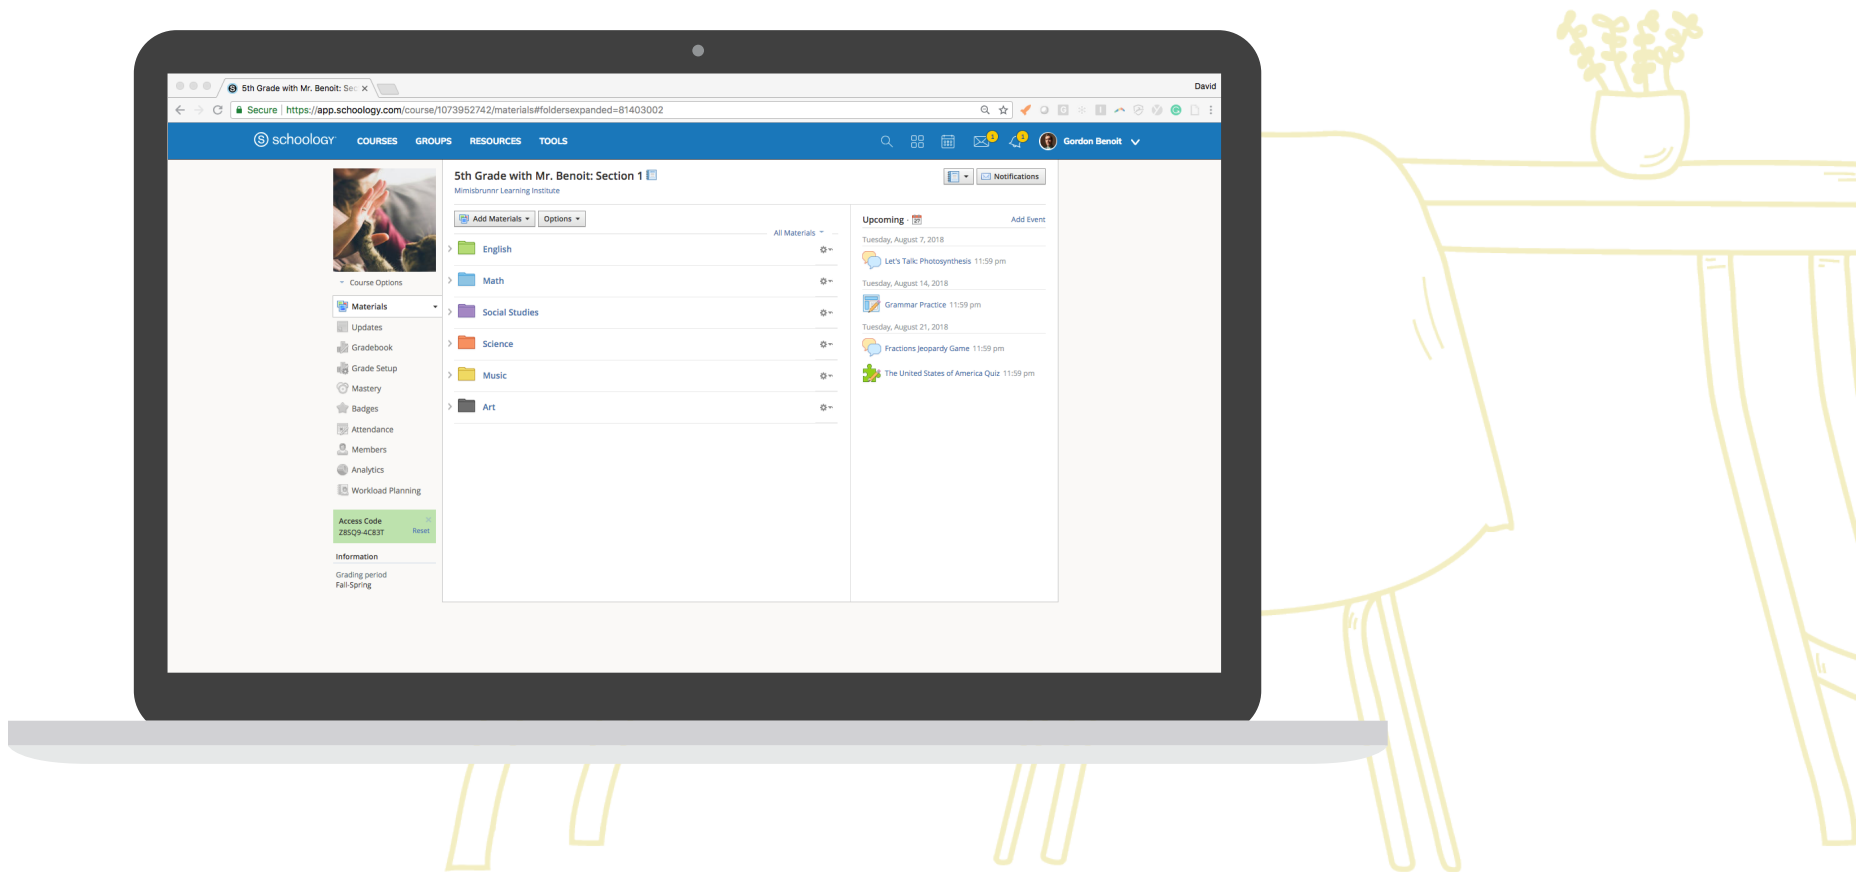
5th Grade with Mr. Benoit: Sec ×

David

Secure | https://app.schoology.com/course/1073952742/materials#foldersexpanded=81403002

schoology COURSES GROUPS RESOURCES TOOLS

Gordon Benoit

5th Grade with Mr. Benoit: Section 1
Mimisbrunnr Learning Institute

Notifications

Course Options

Materials
Updates
Gradebook
Grade Setup
Mastery
Badges
Attendance
Members
Analytics
Workload Planning

Access Code
Z85Q9-4C83T
Reset

Information

Grading period
Fall-Spring

Add Materials
Options

All Materials

English
Math
Social Studies
Science
Music
Art

Upcoming
Add Event

Tuesday, August 7, 2018
Let's Talk: Photosynthesis 11:59 pm

Tuesday, August 14, 2018
Grammar Practice 11:59 pm

Tuesday, August 21, 2018
Fractions Jeopardy Game 11:59 pm
The United States of America Quiz 11:59 pm